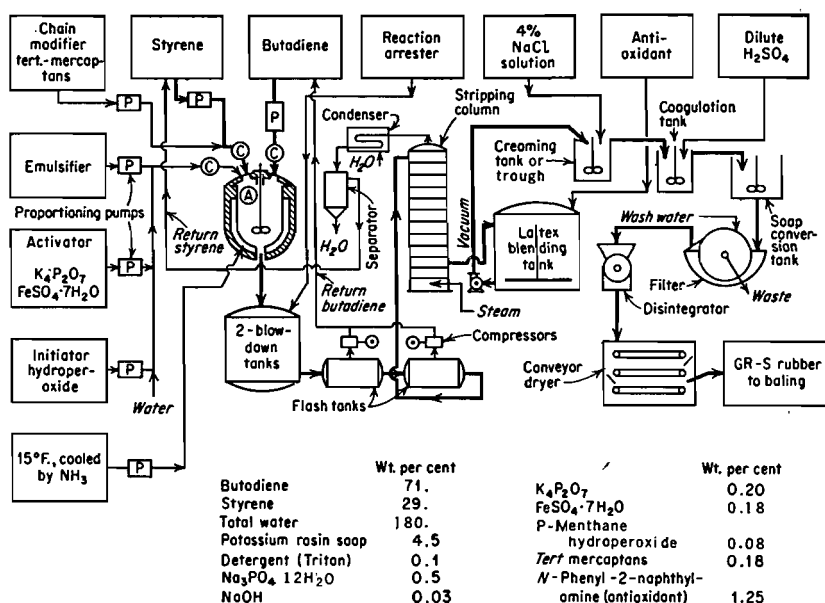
Chain modifier tert.-mercaptans

Styrene

Butadiene

Reaction arrester

4% NaCl solution

Anti-oxidant

Dilute $H_2SO_4$

P

P

P

C

C

A

Condenser

$H_2O$

Stripping column

Creaming tank or trough

Coagulation tank

Emulsifier

P

Proportioning pumps

Return styrene

Separator

$H_2O$

Vacuum

Latex blending tank

Wash water

Soap conversion tank

Activator

$K_4P_2O_7$
$FeSO_4 \cdot 7H_2O$

P

Return butadiene

Steam

Filter

Waste

Disintegrator

2-blow-down tanks

Compressors

Initiator hydroperoxide

P

Water

Flash tanks

Conveyor dryer

GR-S rubber to baling

15°F., cooled by $NH_3$

P

| | Wt. per cent |
|---|---|
| Butadiene | 71. |
| Styrene | 29. |
| Total water | 180. |
| Potassium rosin soap | 4.5 |
| Detergent (Triton) | 0.1 |
| $Na_3PO_4 \cdot 12H_2O$ | 0.5 |
| NaOH | 0.03 |

| | Wt. per cent |
|---|---|
| $K_4P_2O_7$ | 0.20 |
| $FeSO_4 \cdot 7H_2O$ | 0.18 |
| P-Menthane hydroperoxide | 0.08 |
| Tert mercaptans | 0.18 |
| N-Phenyl-2-naphthylamine (antioxidant) | 1.25 |